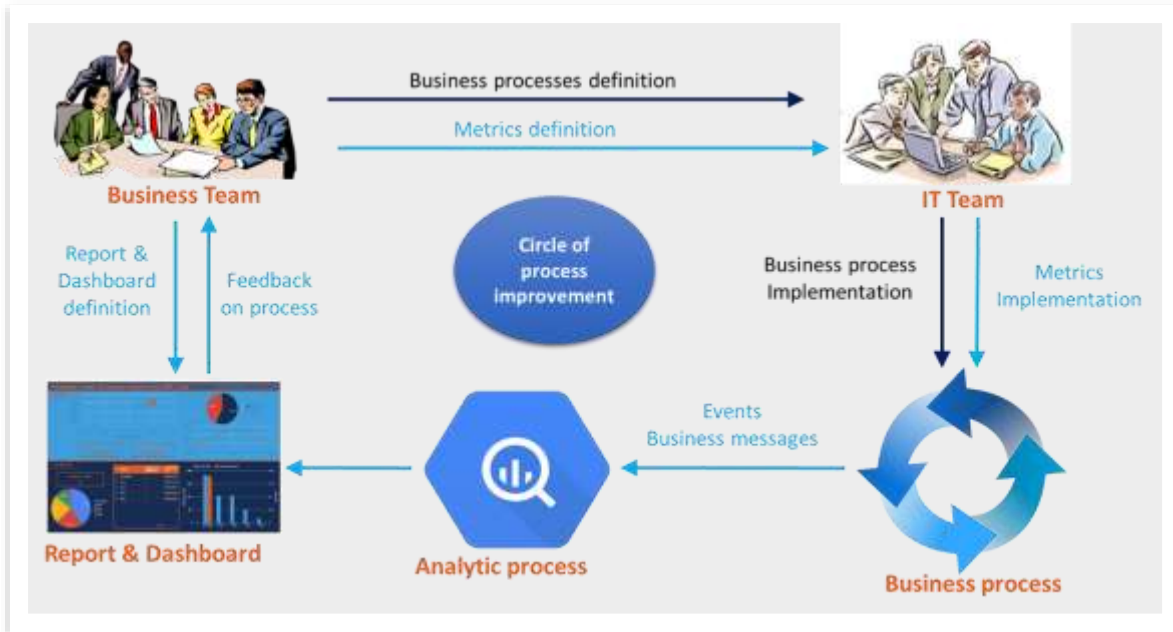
Business processes definition

Metrics definition

Business Team

IT Team

Report & Dashboard definition

Feedback on process

Circle of process improvement

Business process Implementation

Metrics Implementation

Events
Business messages

Report & Dashboard

Analytic process

Business process